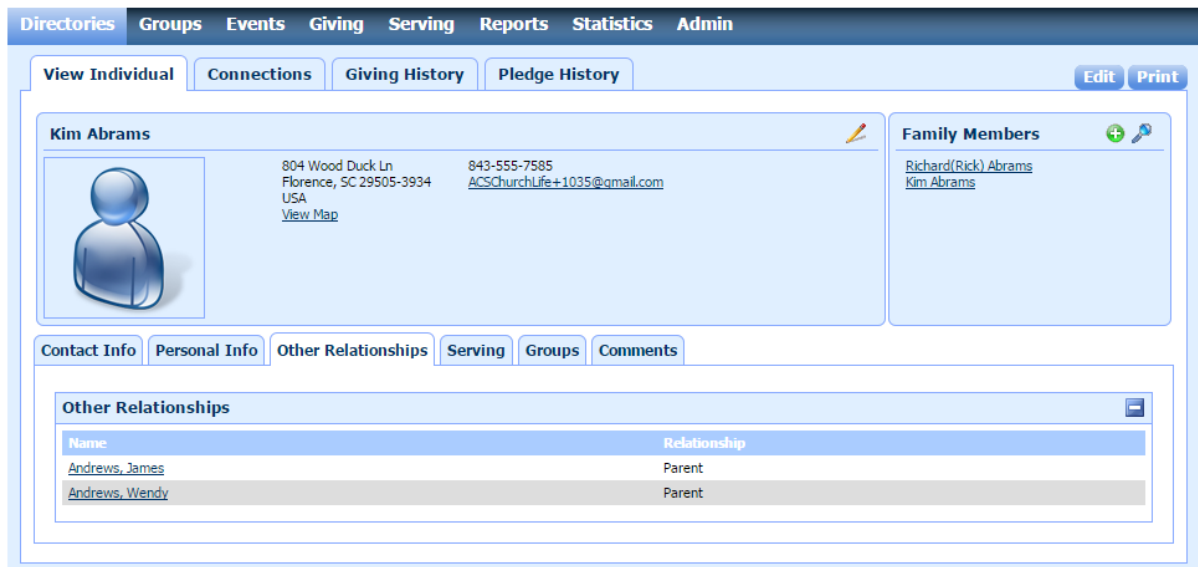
Directories Groups Events Giving Serving Reports Statistics Admin

View Individual | Connections | Giving History | Pledge History

Edit Print

Kim Abrams

804 Wood Duck Ln
Florence, SC 29505-3934
USA
View Map

843-555-7585
ACSChurchLife+1035@gmail.com

Family Members

Richard(Rick) Abrams
Kim Abrams

Contact Info | Personal Info | Other Relationships | Serving | Groups | Comments

Other Relationships

| Name | Relationship |
|---|---|
| Andrews, James | Parent |
| Andrews, Wendy | Parent |